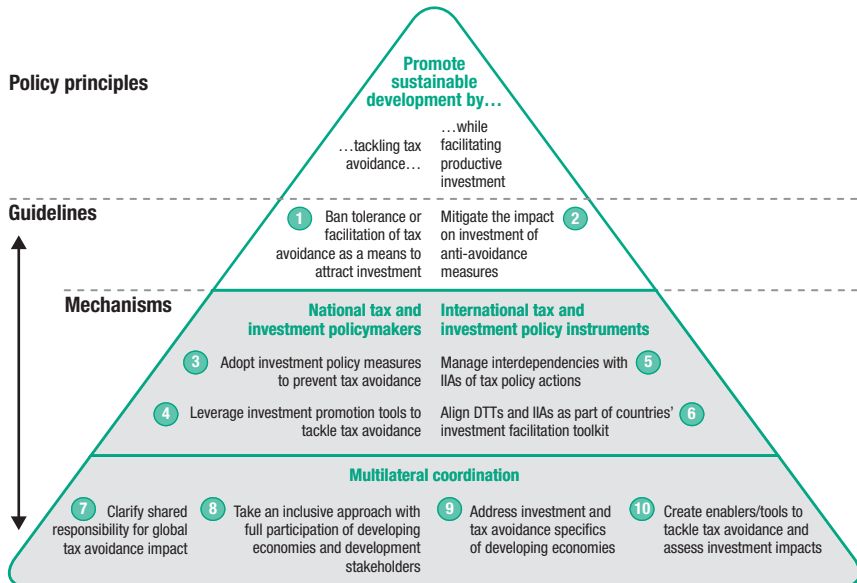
Policy principles

Promote sustainable development by…

…tackling tax avoidance…

…while facilitating productive investment

Guidelines

1 Ban tolerance or facilitation of tax avoidance as a means to attract investment

Mitigate the impact on investment of anti-avoidance measures 2

Mechanisms

National tax and investment policymakers

International tax and investment policy instruments

3 Adopt investment policy measures to prevent tax avoidance

Manage interdependencies with IIAs of tax policy actions 5

4 Leverage investment promotion tools to tackle tax avoidance

Align DTTs and IIAs as part of countries' investment facilitation toolkit 6

Multilateral coordination

7 Clarify shared responsibility for global tax avoidance impact

8 Take an inclusive approach with full participation of developing economies and development stakeholders

9 Address investment and tax avoidance specifics of developing economies

10 Create enablers/tools to tackle tax avoidance and assess investment impacts